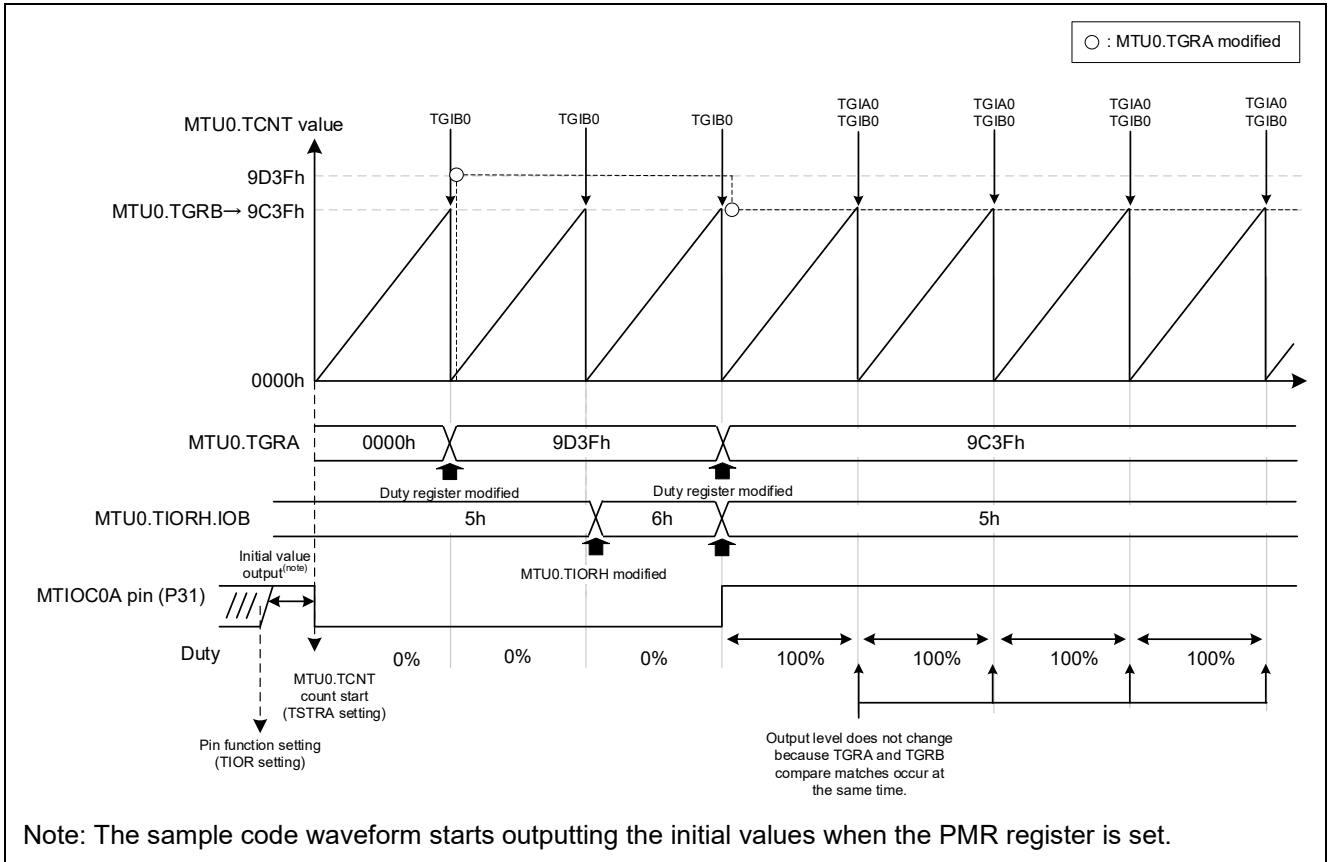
○ : MTU0.TGRA modified

MTU0.TCNT value

TGIB0 TGIB0 TGIB0 TGIA0 TGIB0 TGIA0 TGIB0 TGIA0 TGIB0 TGIA0 TGIB0

9D3Fh

MTU0.TGRB→ 9C3Fh

0000h

MTU0.TGRA 0000h 9D3Fh 9C3Fh

Duty register modified

Duty register modified

MTU0.TIORH.IOB 5h 6h 5h

MTU0.TIORH modified

Initial value output$^{(note)}$

MTIOC0A pin (P31)

Duty 0% 0% 0% 100% 100% 100% 100%

MTU0.TCNT count start (TSTRA setting)

Pin function setting (TIOR setting)

Output level does not change because TGRA and TGRB compare matches occur at the same time.

Note: The sample code waveform starts outputting the initial values when the PMR register is set.